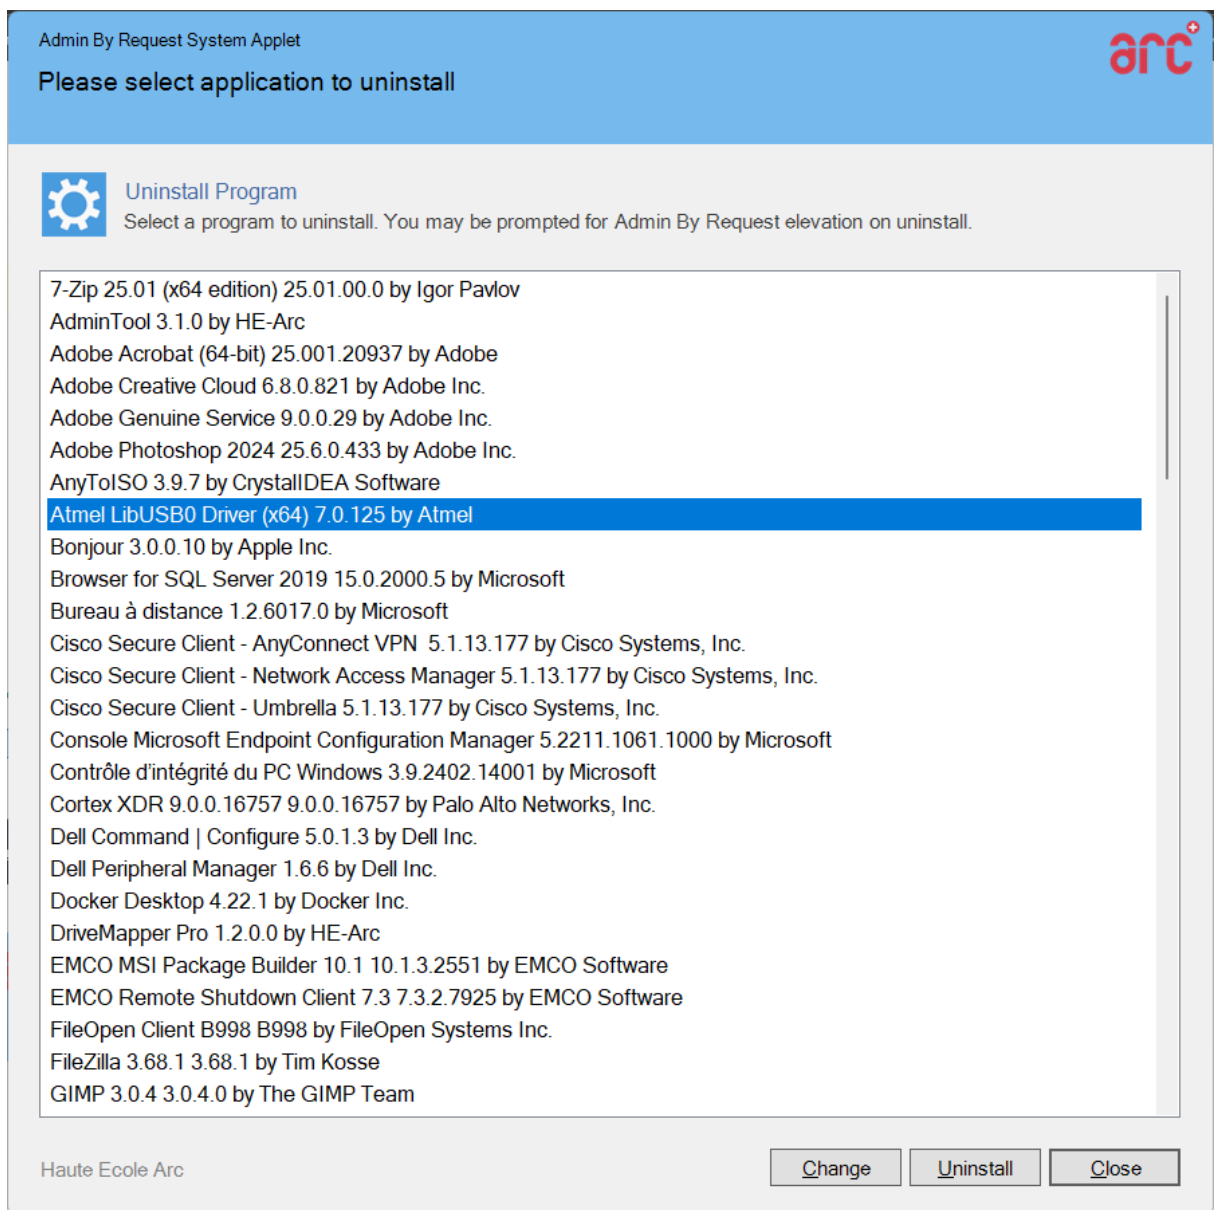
Admin By Request System Applet
Please select application to uninstall

arc

Uninstall Program
Select a program to uninstall. You may be prompted for Admin By Request elevation on uninstall.

7-Zip 25.01 (x64 edition) 25.01.00.0 by Igor Pavlov
AdminTool 3.1.0 by HE-Arc
Adobe Acrobat (64-bit) 25.001.20937 by Adobe
Adobe Creative Cloud 6.8.0.821 by Adobe Inc.
Adobe Genuine Service 9.0.0.29 by Adobe Inc.
Adobe Photoshop 2024 25.6.0.433 by Adobe Inc.
AnyToISO 3.9.7 by CrystalIDEA Software
Atmel LibUSB0 Driver (x64) 7.0.125 by Atmel
Bonjour 3.0.0.10 by Apple Inc.
Browser for SQL Server 2019 15.0.2000.5 by Microsoft
Bureau à distance 1.2.6017.0 by Microsoft
Cisco Secure Client - AnyConnect VPN 5.1.13.177 by Cisco Systems, Inc.
Cisco Secure Client - Network Access Manager 5.1.13.177 by Cisco Systems, Inc.
Cisco Secure Client - Umbrella 5.1.13.177 by Cisco Systems, Inc.
Console Microsoft Endpoint Configuration Manager 5.2211.1061.1000 by Microsoft
Contrôle d'intégrité du PC Windows 3.9.2402.14001 by Microsoft
Cortex XDR 9.0.0.16757 9.0.0.16757 by Palo Alto Networks, Inc.
Dell Command | Configure 5.0.1.3 by Dell Inc.
Dell Peripheral Manager 1.6.6 by Dell Inc.
Docker Desktop 4.22.1 by Docker Inc.
DriveMapper Pro 1.2.0.0 by HE-Arc
EMCO MSI Package Builder 10.1 10.1.3.2551 by EMCO Software
EMCO Remote Shutdown Client 7.3 7.3.2.7925 by EMCO Software
FileOpen Client B998 B998 by FileOpen Systems Inc.
FileZilla 3.68.1 3.68.1 by Tim Kosse
GIMP 3.0.4 3.0.4.0 by The GIMP Team

Haute Ecole Arc

Change
Uninstall
Close